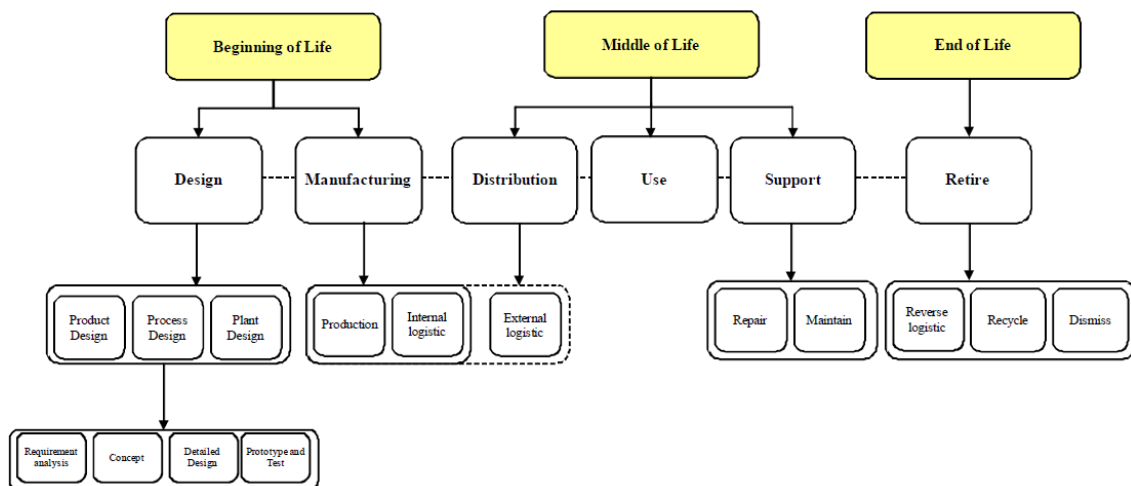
Beginning of Life

Middle of Life

End of Life

Design

Manufacturing

Distribution

Use

Support

Retire

Product Design

Process Design

Plant Design

Production

Internal logistic

External logistic

Repair

Maintain

Reverse logistic

Recycle

Dismiss

Requirement analysis

Concept

Detailed Design

Prototype and Test